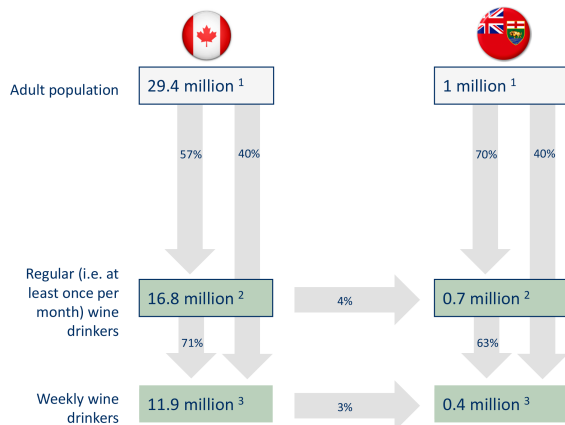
Adult population

29.4 million $^1$

57%

40%

Regular (i.e. at least once per month) wine drinkers

16.8 million $^2$

71%

Weekly wine drinkers

11.9 million $^3$

4%

3%

1 million $^1$

70%

40%

0.7 million $^2$

63%

0.4 million $^3$